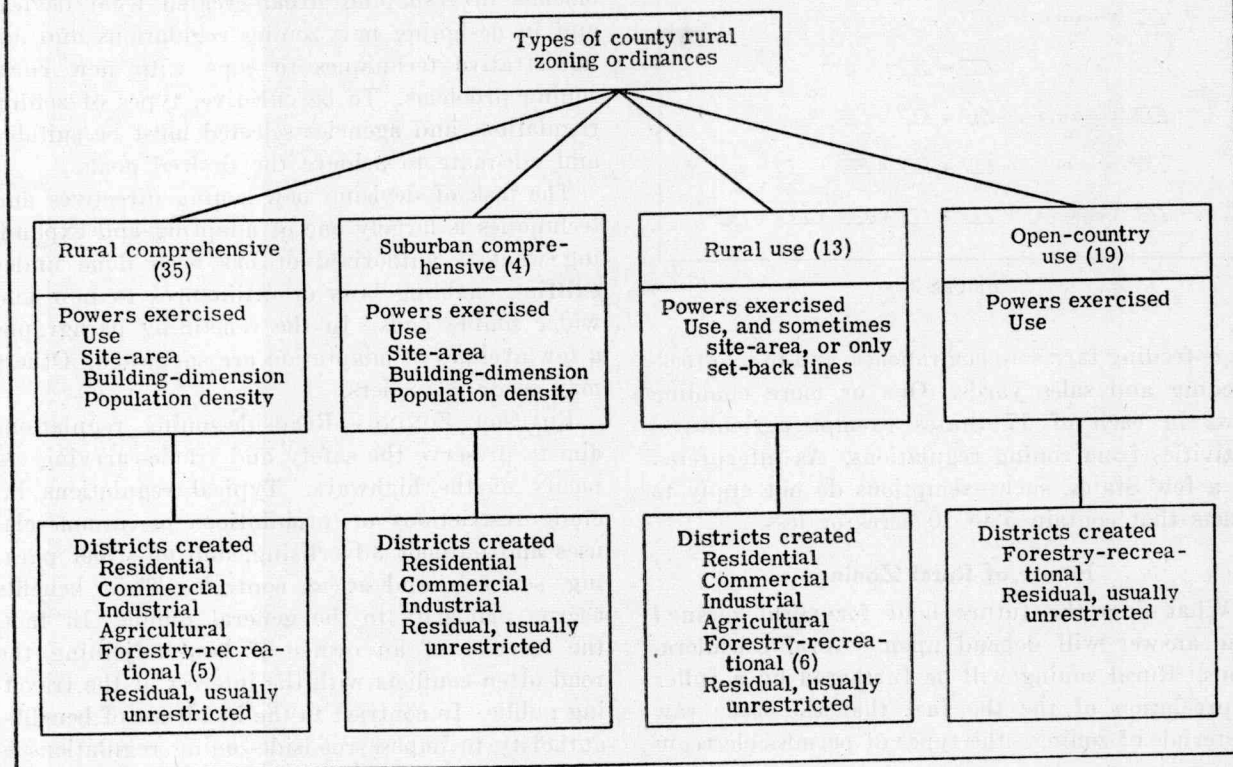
Types of county rural zoning ordinances

Rural comprehensive (35)

Powers exercised
Use
Site-area
Building-dimension
Population density

Districts created
Residential
Commercial
Industrial
Agricultural
Forestry-recreational (5)
Residual, usually unrestricted

Suburban comprehensive (4)

Powers exercised
Use
Site-area
Building-dimension
Population density

Districts created
Residential
Commercial
Industrial
Residual, usually unrestricted

Rural use (13)

Powers exercised
Use, and sometimes site-area, or only set-back lines

Districts created
Residential
Commercial
Industrial
Agricultural
Forestry-recreational (6)
Residual, usually unrestricted

Open-country use (19)

Powers exercised
Use

Districts created
Forestry-recreational
Residual, usually unrestricted